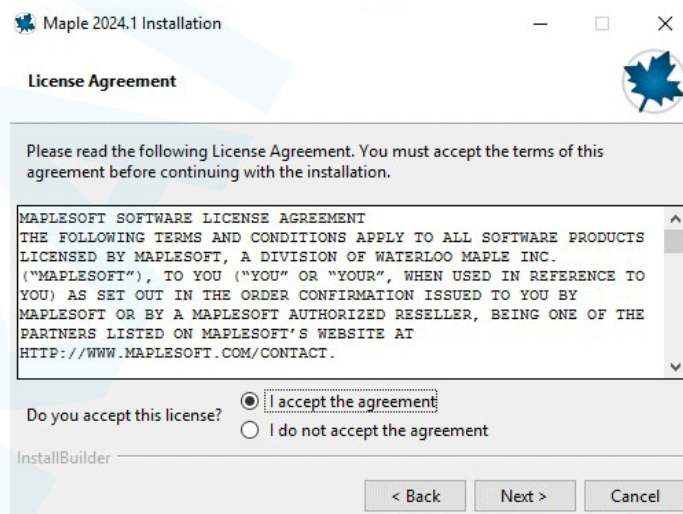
Maple 2024.1 Installation

License Agreement

Please read the following License Agreement. You must accept the terms of this agreement before continuing with the installation.

MAPLESOFT SOFTWARE LICENSE AGREEMENT
THE FOLLOWING TERMS AND CONDITIONS APPLY TO ALL SOFTWARE PRODUCTS LICENSED BY MAPLESOFT, A DIVISION OF WATERLOO MAPLE INC. ("MAPLESOFT"), TO YOU ("YOU" OR "YOUR", WHEN USED IN REFERENCE TO YOU) AS SET OUT IN THE ORDER CONFIRMATION ISSUED TO YOU BY MAPLESOFT OR BY A MAPLESOFT AUTHORIZED RESELLER, BEING ONE OF THE PARTNERS LISTED ON MAPLESOFT'S WEBSITE AT HTTP://WWW.MAPLESOFT.COM/CONTACT.

Do you accept this license?
I accept the agreement
I do not accept the agreement

InstallBuilder

< Back
Next >
Cancel